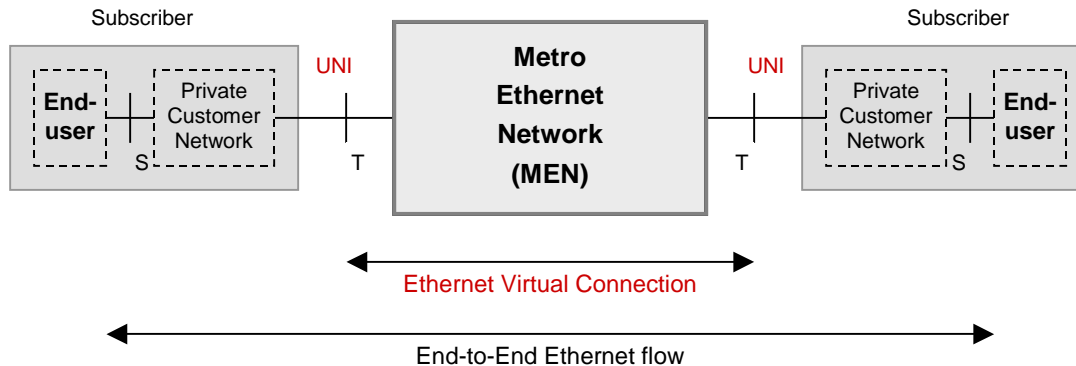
Subscriber

End-user

S

Private Customer Network

UNI

T

Metro Ethernet Network (MEN)

UNI

T

Subscriber

Private Customer Network

S

End-user

Ethernet Virtual Connection

End-to-End Ethernet flow